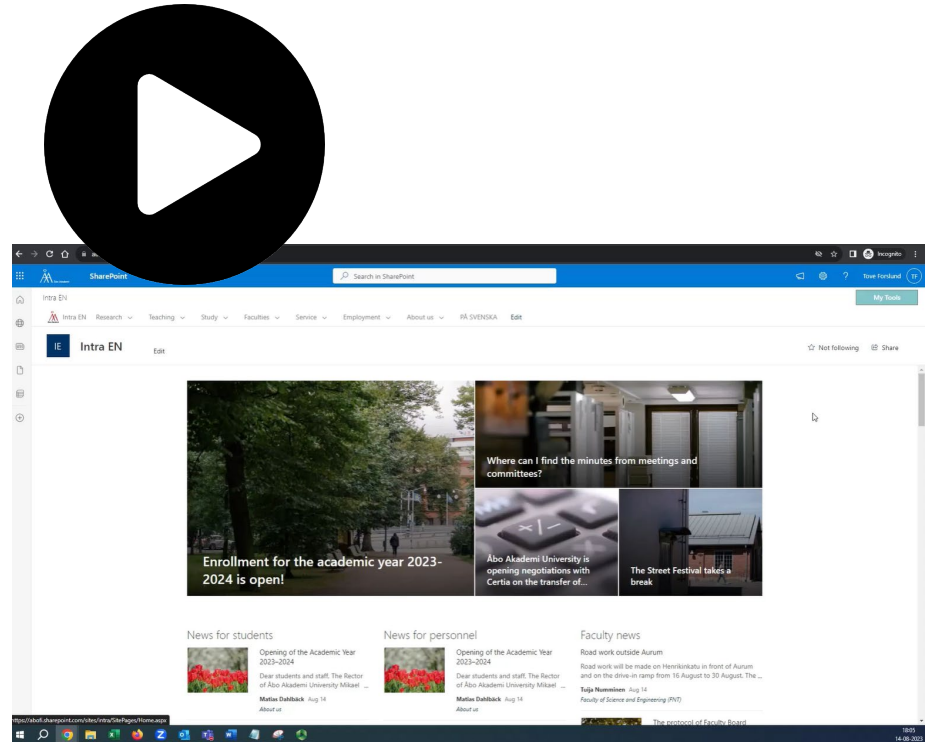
SharePoint

Search in SharePoint

Incognito

Tove Forsland TF

Intra EN

My Tools

Intra EN Research Teaching Study Faculties Service Employment About us PÅ SVENSKA Edit

IE Intra EN Edit

Not following Share

Where can I find the minutes from meetings and committees?

Enrollment for the academic year 2023-2024 is open!

Åbo Akademi University is opening negotiations with Certia on the transfer of...

The Street Festival takes a break

News for students

Opening of the Academic Year 2023–2024

Dear students and staff, The Rector of Åbo Akademi University Mikael ...

Matias Dahlbäck Aug 14

About us

News for personnel

Opening of the Academic Year 2023–2024

Dear students and staff, The Rector of Åbo Akademi University Mikael ...

Matias Dahlbäck Aug 14

About us

Faculty news

Road work outside Aurum

Road work will be made on Henrikinkatu in front of Aurum and on the drive-in ramp from 16 August to 30 August. The ...

Tuija Numminen Aug 14

Faculty of Science and Engineering (FNT)

The protocol of Faculty Board

https://abofi.sharepoint.com/sites/intra/SitePages/Home.aspx

18:05
14-08-2023